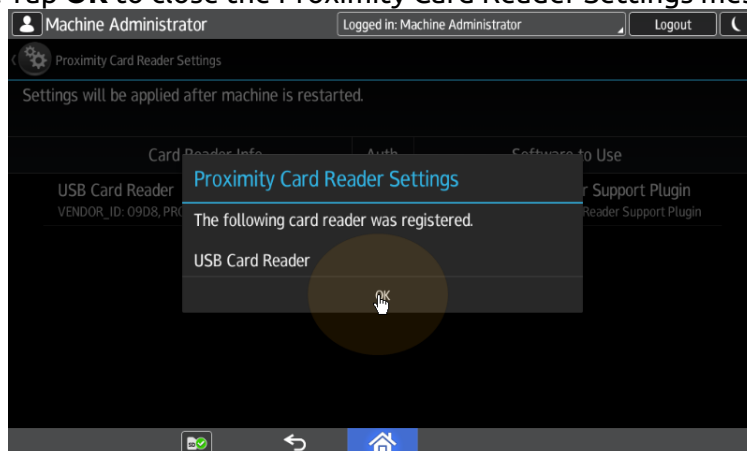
Tap OK to close the Proximity Card Reader Settings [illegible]

Machine Administrator
Logged in: Machine Administrator
Logout

Proximity Card Reader Settings

Settings will be applied after machine is restarted.

Card Reader Info
Auth
Software to Use

USB Card Reader
VENDOR_ID: 09D8, PR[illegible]

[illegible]r Support Plugin
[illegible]Reader Support Plugin

Proximity Card Reader Settings

The following card reader was registered.

USB Card Reader

OK